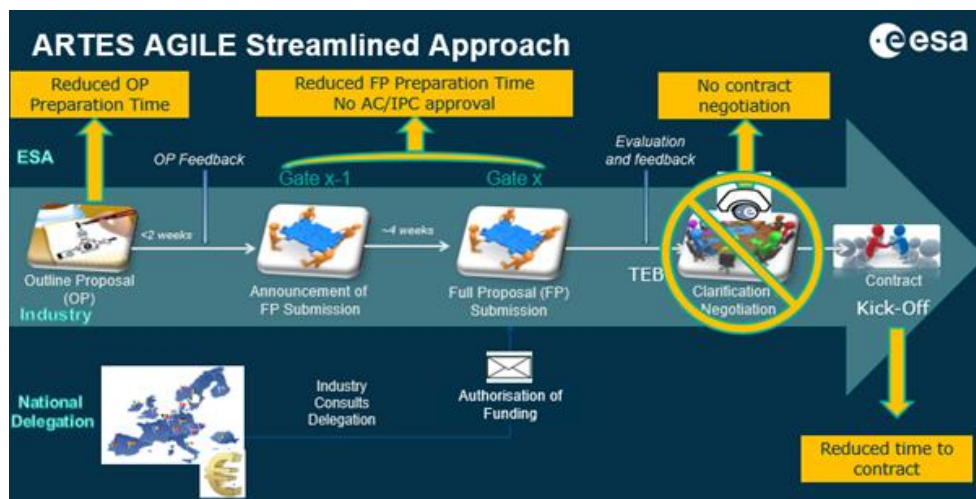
ARTES AGILE Streamlined Approach

esa

Reduced OP Preparation Time

Reduced FP Preparation Time
No AC/IPC approval

No contract negotiation

ESA

OP Feedback

Gate x-1

Gate x

Evaluation and feedback

<2 weeks

~4 weeks

Outline Proposal (OP)

Announcement of FP Submission

Full Proposal (FP) Submission

TEB

Clarification Negotiation

Contract

Kick-Off

Industry

National Delegation

Industry Consults Delegation

Authorisation of Funding

Reduced time to contract